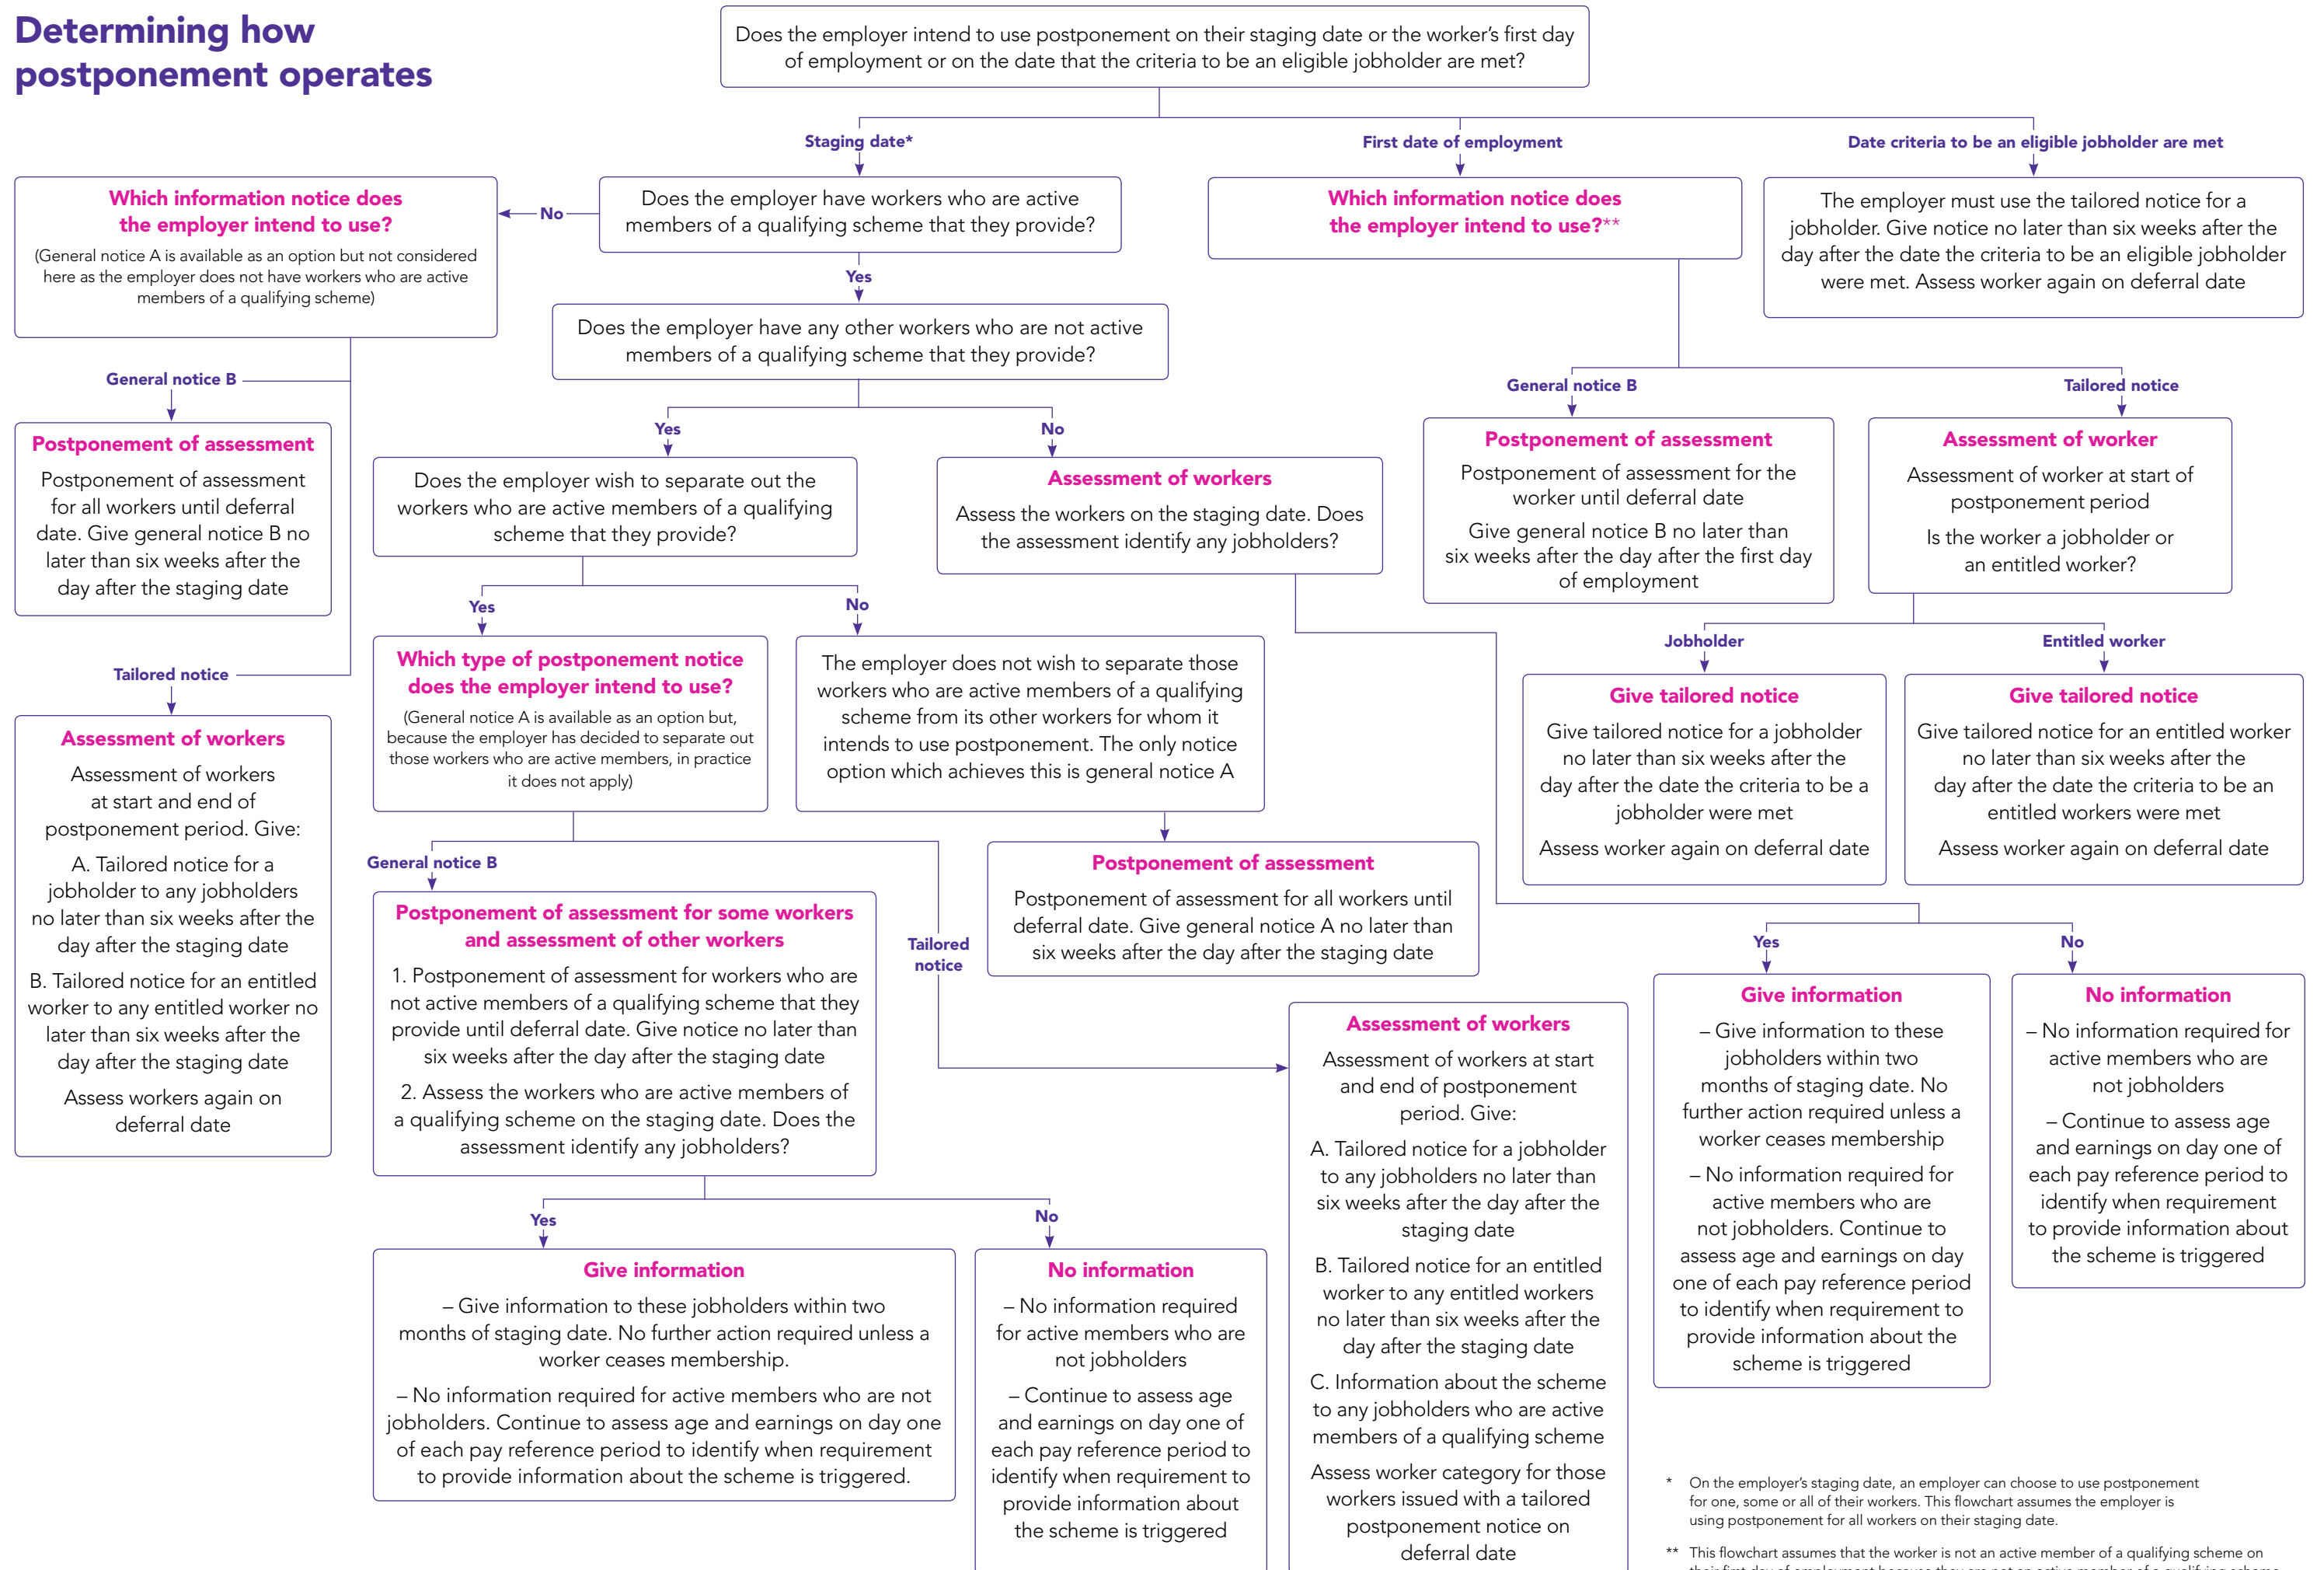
Determining how postponement operates

Does the employer intend to use postponement on their staging date or the worker's first day of employment or on the date that the criteria to be an eligible jobholder are met?

Staging date*

First date of employment

Date criteria to be an eligible jobholder are met

Does the employer have workers who are active members of a qualifying scheme that they provide?

No

Which information notice does the employer intend to use?

(General notice A is available as an option but not considered here as the employer does not have workers who are active members of a qualifying scheme)

Yes

Does the employer have any other workers who are not active members of a qualifying scheme that they provide?

Which information notice does the employer intend to use?**

The employer must use the tailored notice for a jobholder. Give notice no later than six weeks after the day after the date the criteria to be an eligible jobholder were met. Assess worker again on deferral date

General notice B

Postponement of assessment

Postponement of assessment for all workers until deferral date. Give general notice B no later than six weeks after the day after the staging date

Yes

No

Does the employer wish to separate out the workers who are active members of a qualifying scheme that they provide?

Assessment of workers

Assess the workers on the staging date. Does the assessment identify any jobholders?

General notice B

Tailored notice

Postponement of assessment

Postponement of assessment for the worker until deferral date

Give general notice B no later than six weeks after the day after the first day of employment

Assessment of worker

Assessment of worker at start of postponement period

Is the worker a jobholder or an entitled worker?

Yes

No

Tailored notice

Which type of postponement notice does the employer intend to use?

(General notice A is available as an option but, because the employer has decided to separate out those workers who are active members, in practice it does not apply)

The employer does not wish to separate those workers who are active members of a qualifying scheme from its other workers for whom it intends to use postponement. The only notice option which achieves this is general notice A

Jobholder

Entitled worker

Give tailored notice

Give tailored notice for a jobholder no later than six weeks after the day after the date the criteria to be a jobholder were met

Assess worker again on deferral date

Give tailored notice

Give tailored notice for an entitled worker no later than six weeks after the day after the date the criteria to be an entitled workers were met

Assess worker again on deferral date

Assessment of workers

Assessment of workers at start and end of postponement period. Give:

A. Tailored notice for a jobholder to any jobholders no later than six weeks after the day after the staging date

B. Tailored notice for an entitled worker to any entitled worker no later than six weeks after the day after the staging date

Assess workers again on deferral date

General notice B

Postponement of assessment for some workers and assessment of other workers

1. Postponement of assessment for workers who are not active members of a qualifying scheme that they provide until deferral date. Give notice no later than six weeks after the day after the staging date

2. Assess the workers who are active members of a qualifying scheme on the staging date. Does the assessment identify any jobholders?

Tailored notice

Postponement of assessment

Postponement of assessment for all workers until deferral date. Give general notice A no later than six weeks after the day after the staging date

Yes

No

Assessment of workers

Assessment of workers at start and end of postponement period. Give:

A. Tailored notice for a jobholder to any jobholders no later than six weeks after the day after the staging date

B. Tailored notice for an entitled worker to any entitled workers no later than six weeks after the day after the staging date

C. Information about the scheme to any jobholders who are active members of a qualifying scheme

Assess worker category for those workers issued with a tailored postponement notice on deferral date

Give information

– Give information to these jobholders within two months of staging date. No further action required unless a worker ceases membership

– No information required for active members who are not jobholders. Continue to assess age and earnings on day one of each pay reference period to identify when requirement to provide information about the scheme is triggered

No information

– No information required for active members who are not jobholders

– Continue to assess age and earnings on day one of each pay reference period to identify when requirement to provide information about the scheme is triggered

Yes

No

Give information

– Give information to these jobholders within two months of staging date. No further action required unless a worker ceases membership.

– No information required for active members who are not jobholders. Continue to assess age and earnings on day one of each pay reference period to identify when requirement to provide information about the scheme is triggered.

No information

– No information required for active members who are not jobholders

– Continue to assess age and earnings on day one of each pay reference period to identify when requirement to provide information about the scheme is triggered

* On the employer's staging date, an employer can choose to use postponement for one, some or all of their workers. This flowchart assumes the employer is using postponement for all workers on their staging date.

** This flowchart assumes that the worker is not an active member of a qualifying scheme on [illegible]